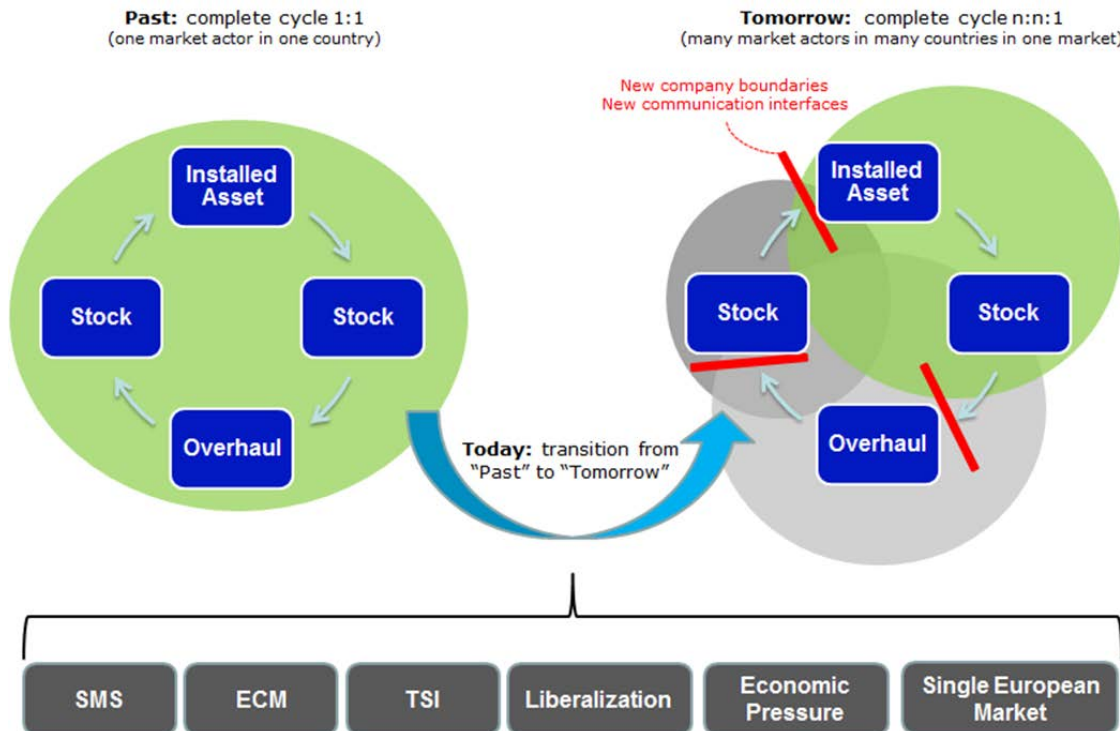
**Past:** complete cycle 1:1
(one market actor in one country)

**Tomorrow:** complete cycle n:n:1
(many market actors in many countries in one market)

Installed Asset

Stock

Overhaul

Stock

New company boundaries
New communication interfaces

Installed Asset

Stock

Stock

Overhaul

**Today:** transition from "Past" to "Tomorrow"

SMS

ECM

TSI

Liberalization

Economic Pressure

Single European Market